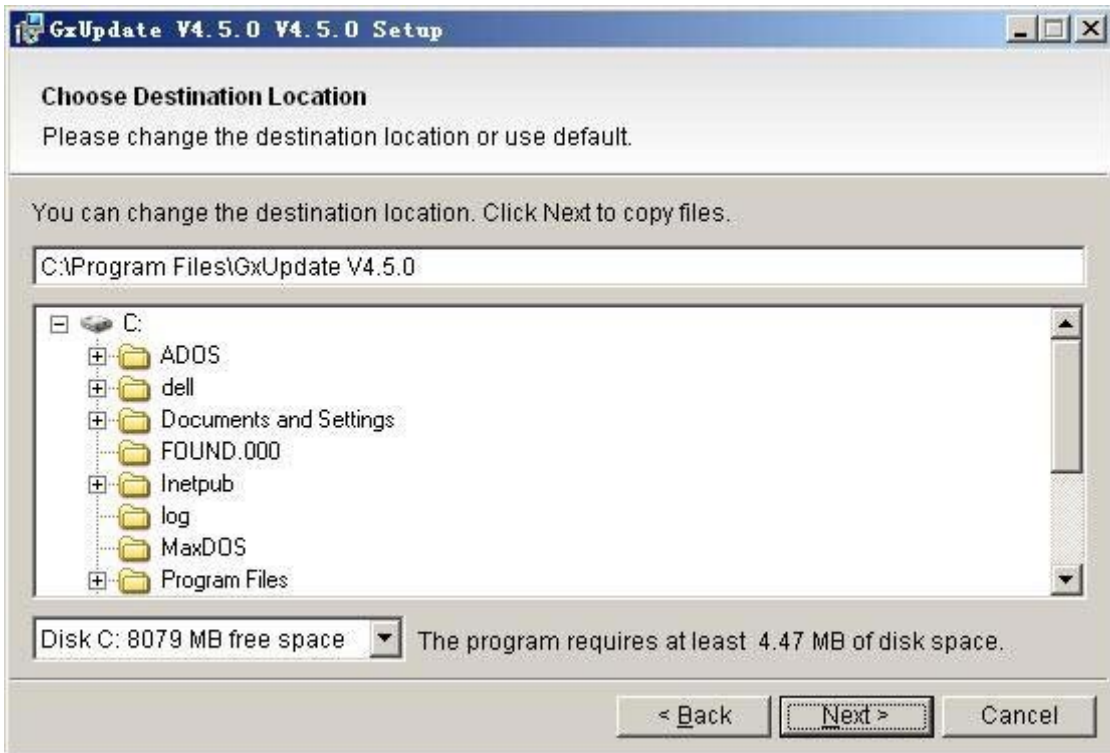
GxUpdate V4.5.0 V4.5.0 Setup

Choose Destination Location

Please change the destination location or use default.

You can change the destination location. Click Next to copy files.

C:\Program Files\GxUpdate V4.5.0

C:
ADOS
dell
Documents and Settings
FOUND.000
Inetpub
log
MaxDOS
Program Files

Disk C: 8079 MB free space

The program requires at least 4.47 MB of disk space.

< Back
Next >
Cancel